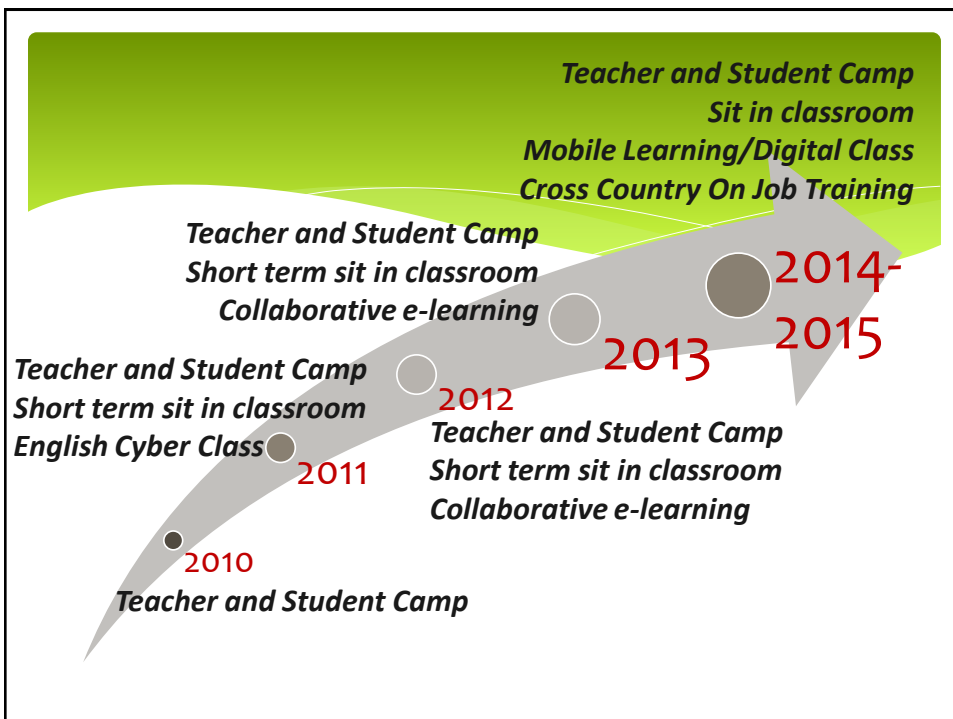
Teacher and Student Camp
Sit in classroom
Mobile Learning/Digital Class
Cross Country On Job Training

Teacher and Student Camp
Short term sit in classroom
Collaborative e-learning

2014-2015

2013

Teacher and Student Camp
Short term sit in classroom
English Cyber Class

2012

2011

Teacher and Student Camp
Short term sit in classroom
Collaborative e-learning

2010

Teacher and Student Camp